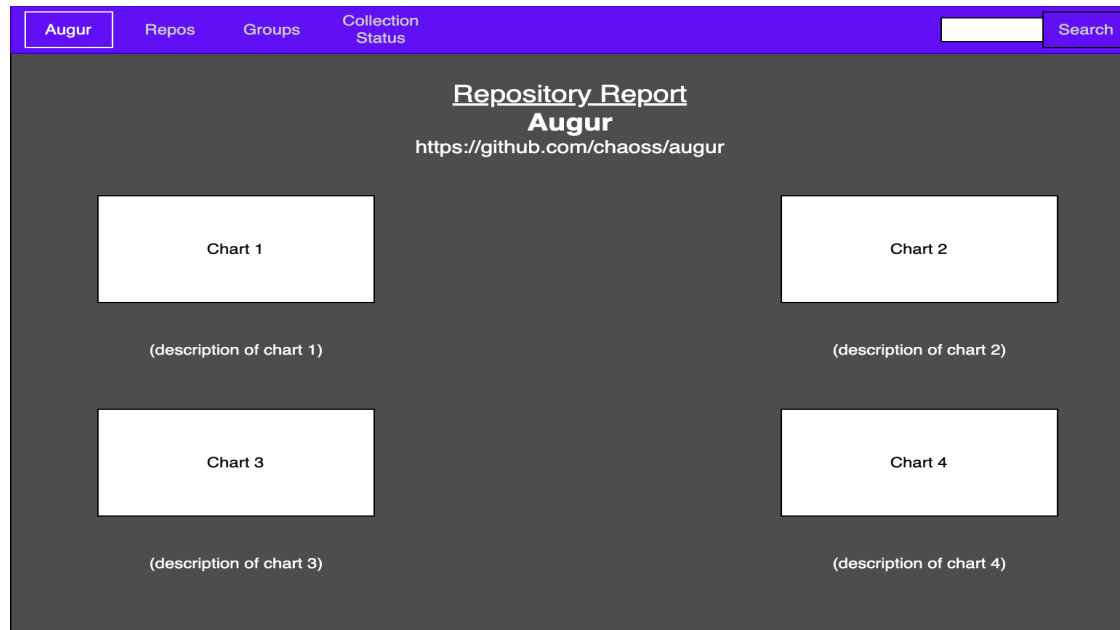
Augur Repos Groups Collection Status Search

Repository Report
Augur
https://github.com/chaoss/augur

Chart 1

(description of chart 1)

Chart 2

(description of chart 2)

Chart 3

(description of chart 3)

Chart 4

(description of chart 4)